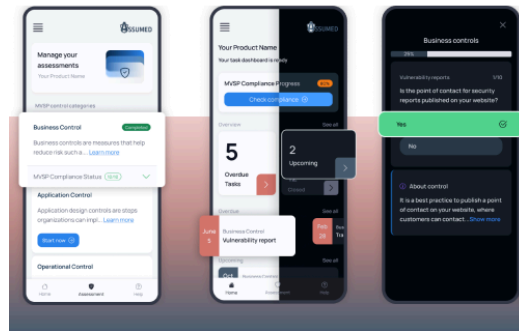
ASSUMED

Manage your assessments
Your Product Name

MVSP control categories

Business Control
Completed
Business controls are measures that help reduce risk such a... Learn more

MVSP Compliance Status

Application Control
Application design controls are steps organizations can impl... Learn more
Start now

Operational Control

Home
Assessment
Help

ASSUMED

Your Product Name
Your task dashboard is ready

MVSP Compliance Progress
Check compliance

Overview
See all

5
Overdue Tasks

2
Upcoming

Closed

Overdue
See all

June 5
Business Control
Vulnerability report

Upcoming
See all

Business Control

Home
Assessment
Help

Business controls
1/10

Vulnerability reports
Is the point of contact for security reports published on your website?

Yes

No

About control
It is a best practice to publish a point of contact on your website, where customers can contact... Show more